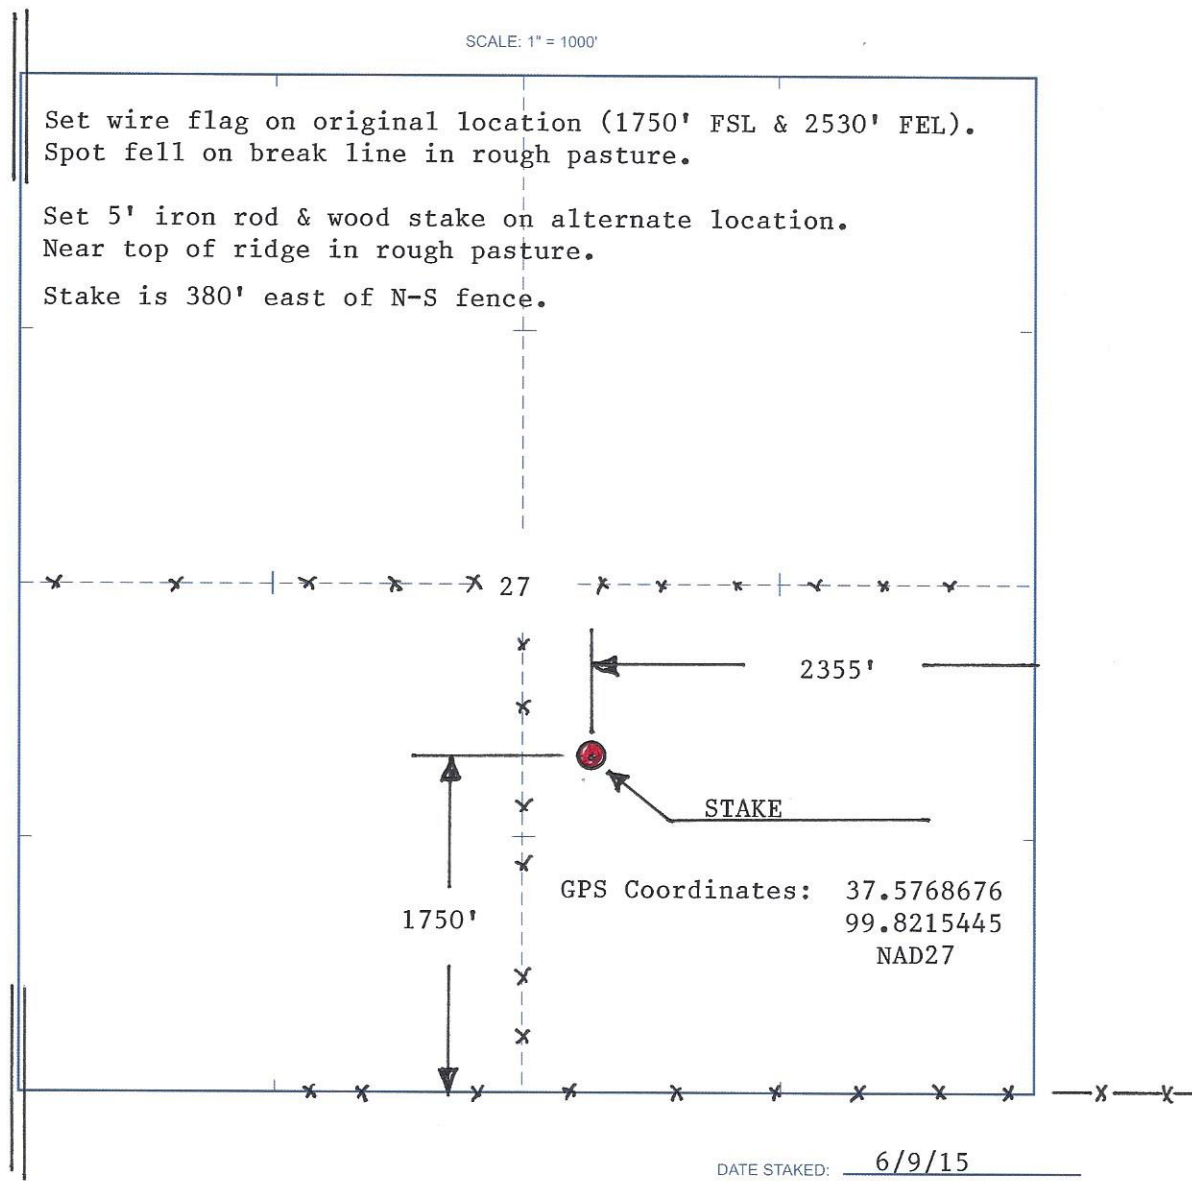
SCALE: 1" = 1000'

Set wire flag on original location (1750' FSL & 2530' FEL). Spot fell on break line in rough pasture.

Set 5' iron rod & wood stake on alternate location. Near top of ridge in rough pasture.

Stake is 380' east of N-S fence.

27

2355'

STAKE

GPS Coordinates: 37.5768676
99.8215445
NAD27

1750'

DATE STAKED: 6/9/15